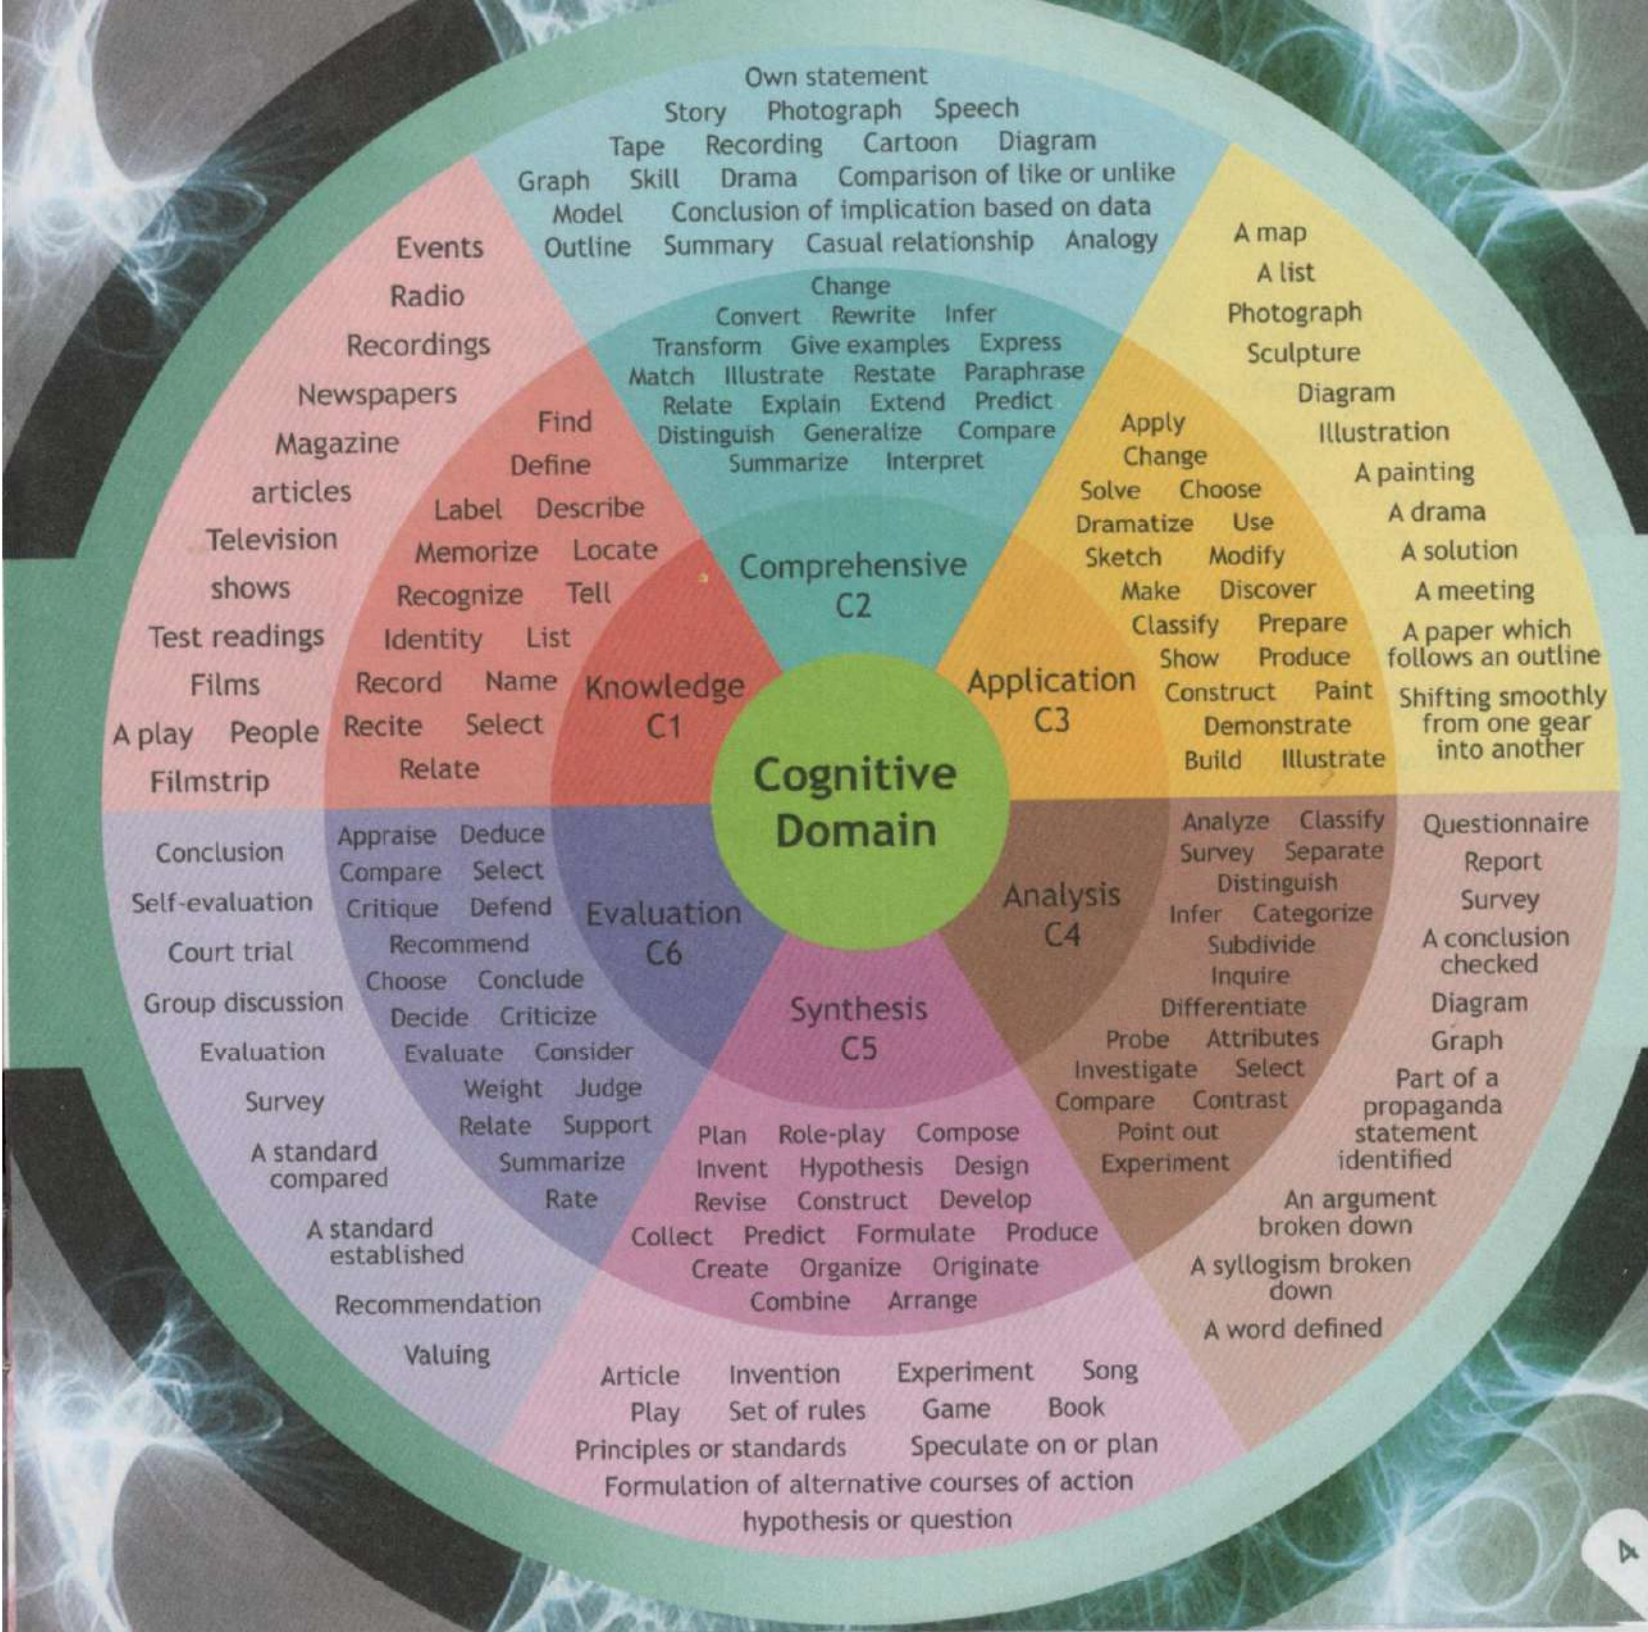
Cognitive Domain

Comprehensive C2

Change
Convert Rewrite Infer
Transform Give examples Express
Match Illustrate Restate Paraphrase
Relate Explain Extend Predict
Distinguish Generalize Compare
Summarize Interpret

Own statement
Story Photograph Speech
Tape Recording Cartoon Diagram
Graph Skill Drama Comparison of like or unlike
Model Conclusion of implication based on data
Outline Summary Casual relationship Analogy

Application C3

Apply
Change
Solve Choose
Dramatize Use
Sketch Modify
Make Discover
Classify Prepare
Show Produce
Construct Paint
Demonstrate
Build Illustrate

A map
A list
Photograph
Sculpture
Diagram
Illustration
A painting
A drama
A solution
A meeting
A paper which follows an outline
Shifting smoothly from one gear into another

Analysis C4

Analyze Classify
Survey Separate
Distinguish
Infer Categorize
Subdivide
Inquire
Differentiate
Probe Attributes
Investigate Select
Compare Contrast
Point out
Experiment

Questionnaire
Report
Survey
A conclusion checked
Diagram
Graph
Part of a propaganda statement identified
An argument broken down
A syllogism broken down
A word defined

Synthesis C5

Plan Role-play Compose
Invent Hypothesis Design
Revise Construct Develop
Collect Predict Formulate Produce
Create Organize Originate
Combine Arrange

Article Invention Experiment Song
Play Set of rules Game Book
Principles or standards Speculate on or plan
Formulation of alternative courses of action
hypothesis or question

Evaluation C6

Appraise Deduce
Compare Select
Critique Defend
Recommend
Choose Conclude
Decide Criticize
Evaluate Consider
Weight Judge
Relate Support
Summarize
Rate

Conclusion
Self-evaluation
Court trial
Group discussion
Evaluation
Survey
A standard compared
A standard established
Recommendation
Valuing

Knowledge C1

Find
Define
Label Describe
Memorize Locate
Recognize Tell
Identity List
Record Name
Recite Select
Relate

Events
Radio
Recordings
Newspapers
Magazine
articles
Television
shows
Test readings
Films
A play People
Filmstrip

4